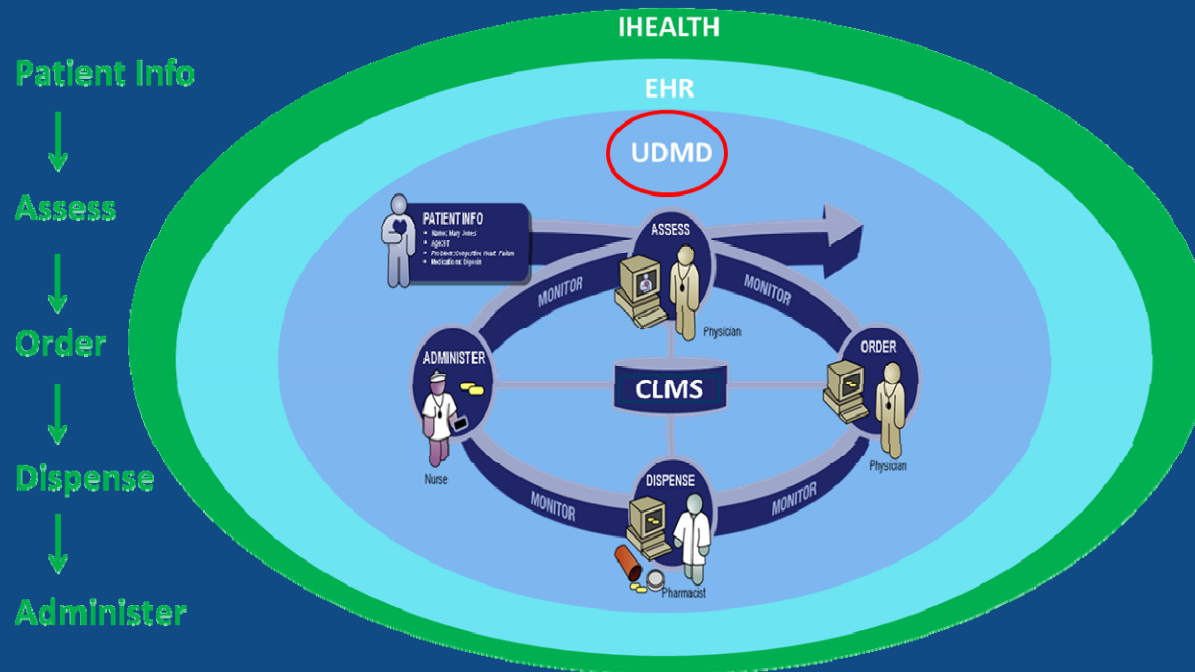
Patient Info
↓
Assess
↓
Order
↓
Dispense
↓
Administer

IHEALTH

EHR

UDMD

PATIENT INFO
• Name: Mary Jones
• AGE:37
• Problem: Congestive Heart Failure
• Medication: Digoxin

ASSESS

Physician

MONITOR

MONITOR

ADMINISTER

CLMS

ORDER

Nurse

Physician

MONITOR

DISPENSE

MONITOR

Pharmacist